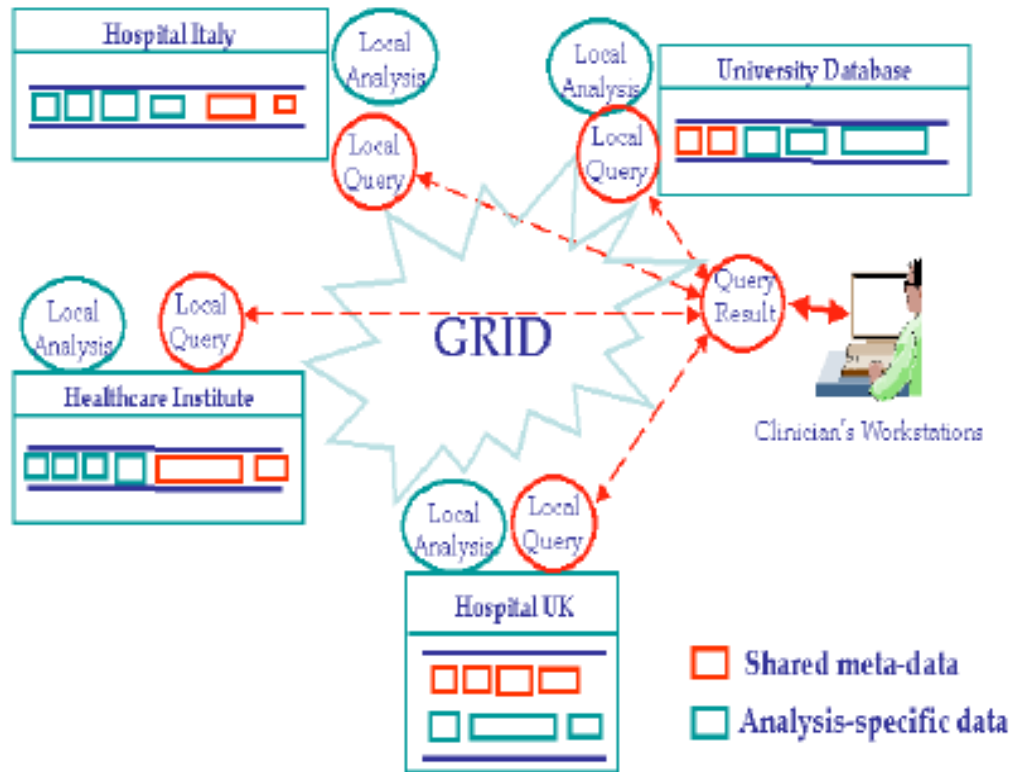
Hospital Italy

Local Analysis

Local Query

Local Analysis

University Database

Local Query

Local Analysis

Local Query

GRID

Query Result

Clinician's Workstations

Healthcare Institute

Local Analysis

Local Query

Hospital UK

Shared meta-data

Analysis-specific data